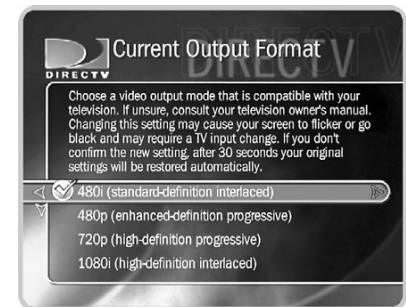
DIRECTV Current Output Format

DIRECTV

Choose a video output mode that is compatible with your television. If unsure, consult your television owner's manual. Changing this setting may cause your screen to flicker or go black and may require a TV input change. If you don't confirm the new setting, after 30 seconds your original settings will be restored automatically.

480i (standard-definition interlaced)

480p (enhanced-definition progressive)

720p (high-definition progressive)

1080i (high-definition interlaced)